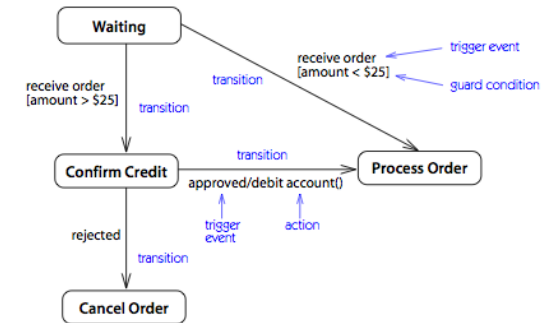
Waiting

receive order
[amount > $25]

transition

transition

receive order
[amount < $25]

trigger event

guard condition

Confirm Credit

transition

Process Order

approved/debit account()

trigger event

action

rejected

transition

Cancel Order